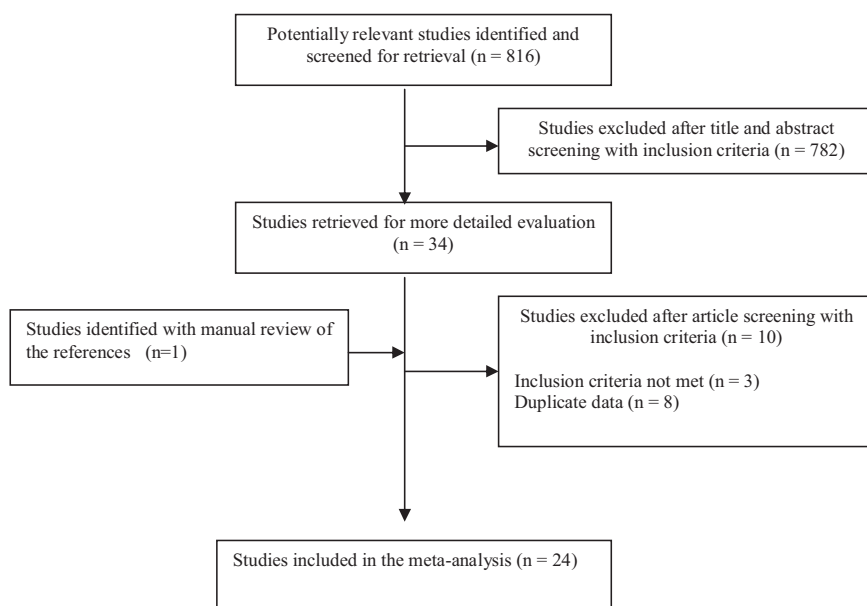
Potentially relevant studies identified and screened for retrieval (n = 816)

Studies excluded after title and abstract screening with inclusion criteria (n = 782)

Studies retrieved for more detailed evaluation (n = 34)

Studies identified with manual review of the references (n=1)

Studies excluded after article screening with inclusion criteria (n = 10)

Inclusion criteria not met (n = 3)
Duplicate data (n = 8)

Studies included in the meta-analysis (n = 24)